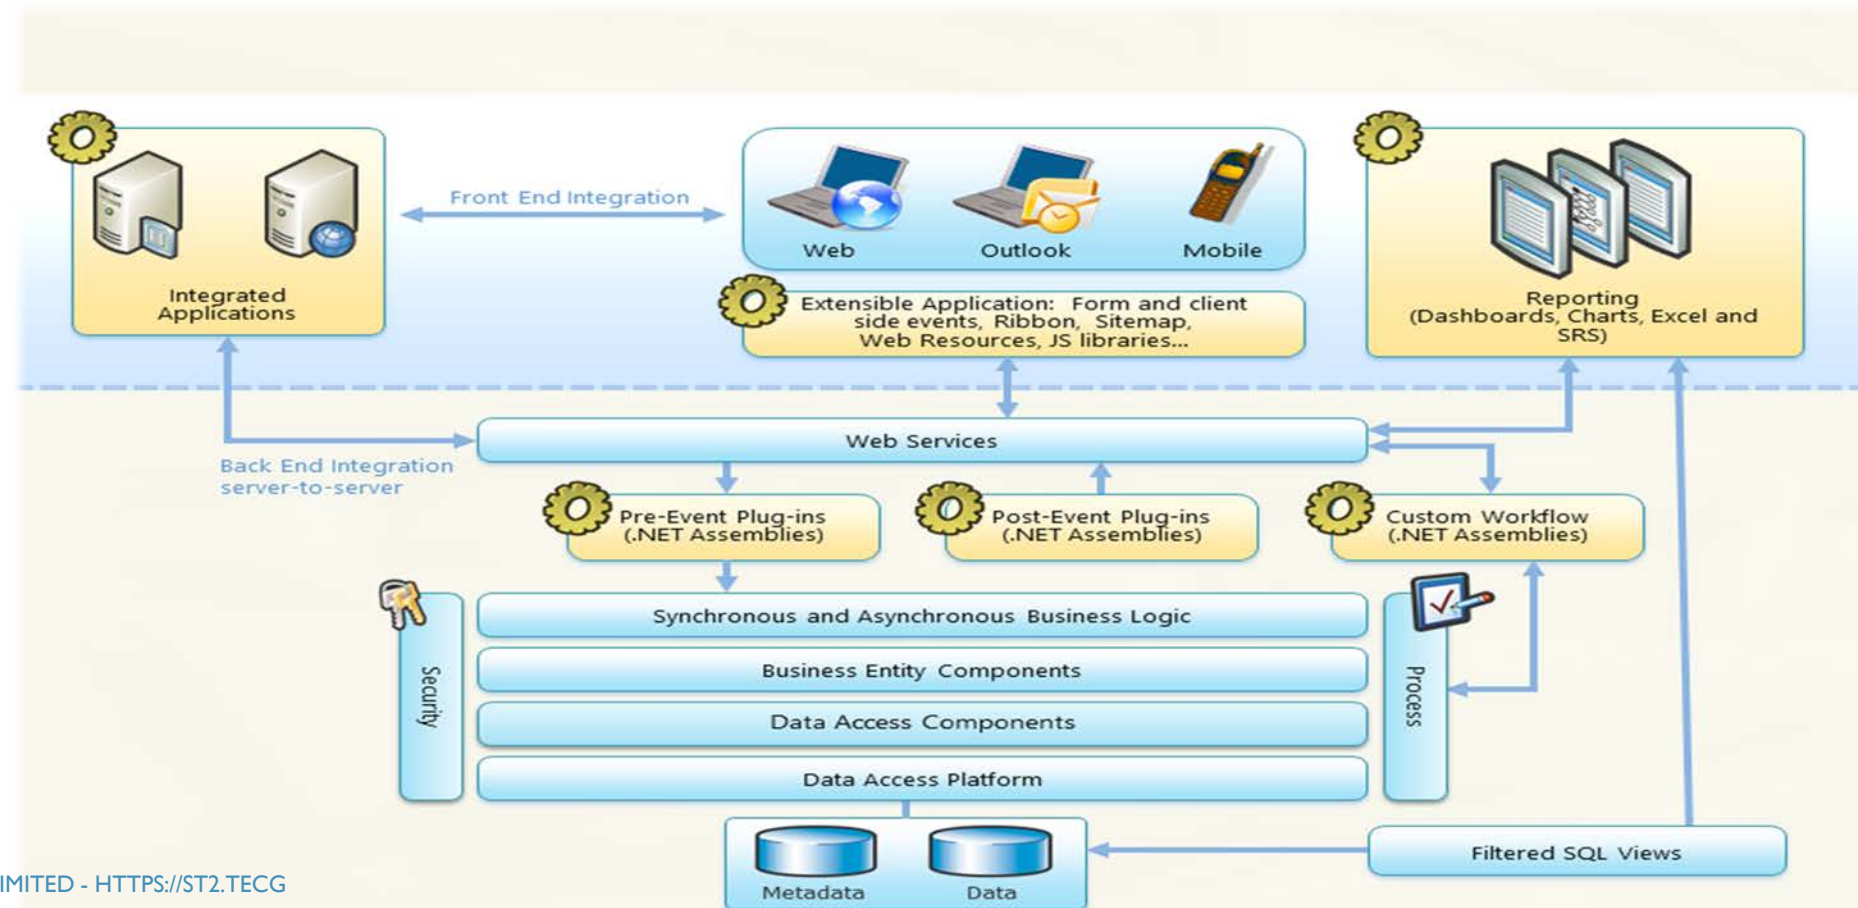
Integrated Applications

Front End Integration

Web

Outlook

Mobile

Extensible Application: Form and client side events, Ribbon, Sitemap, Web Resources, JS libraries...

Reporting (Dashboards, Charts, Excel and SRS)

Web Services

Back End Integration server-to-server

Pre-Event Plug-ins (.NET Assemblies)

Post-Event Plug-ins (.NET Assemblies)

Custom Workflow (.NET Assemblies)

Security

Synchronous and Asynchronous Business Logic

Business Entity Components

Data Access Components

Data Access Platform

Process

Metadata

Data

Filtered SQL Views

IMITED - HTTPS://ST2.TECG